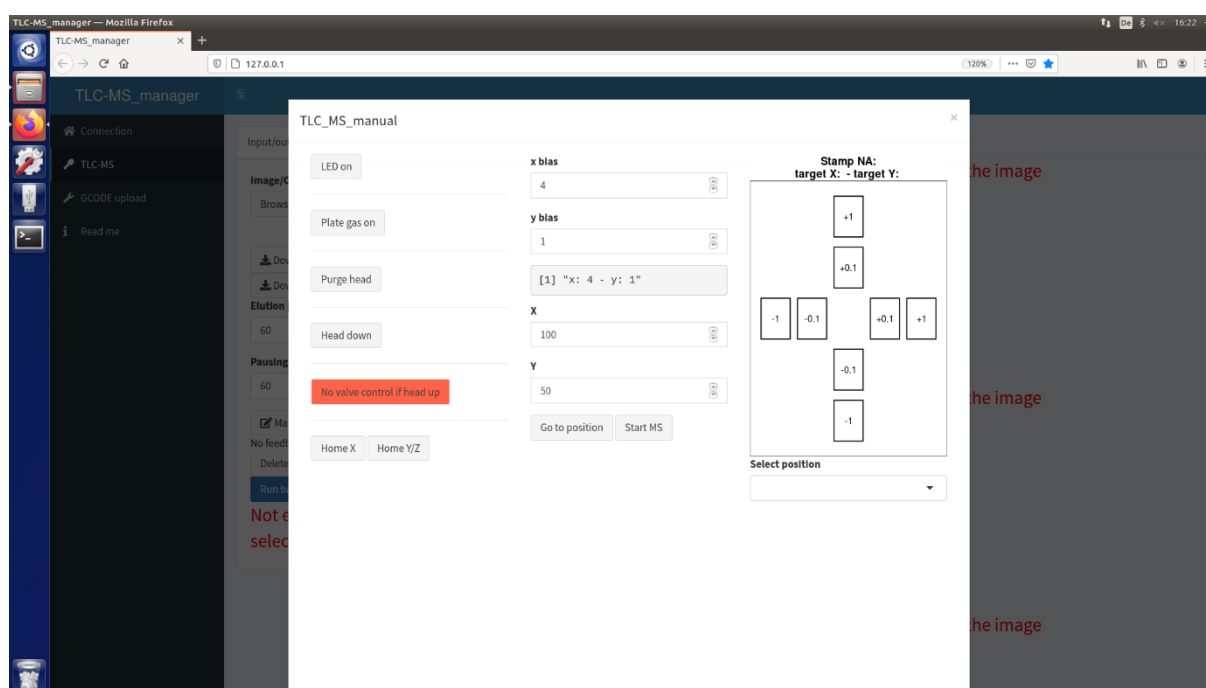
TLC-MS_manager — Mozilla Firefox

16:22

TLC-MS_manager ×

127.0.0.1

120%

TLC-MS_manager

Connection

TLC-MS

GCODE upload

Read me

Input/out

Image/C

Brows

Dov

Dov

Elution

60

Pausing

60

Ma

No feedb

Delete

Run b

Not e

selec

TLC_MS_manual

×

LED on

Plate gas on

Purge head

Head down

No valve control if head up

Home X

Home Y/Z

x bias

4

y bias

1

[1] "x: 4 - y: 1"

X

100

Y

50

Go to position

Start MS

Stamp NA:
target X: - target Y:

+1

+0.1

-1

-0.1

+0.1

+1

-0.1

-1

Select position

the image

the image

the image